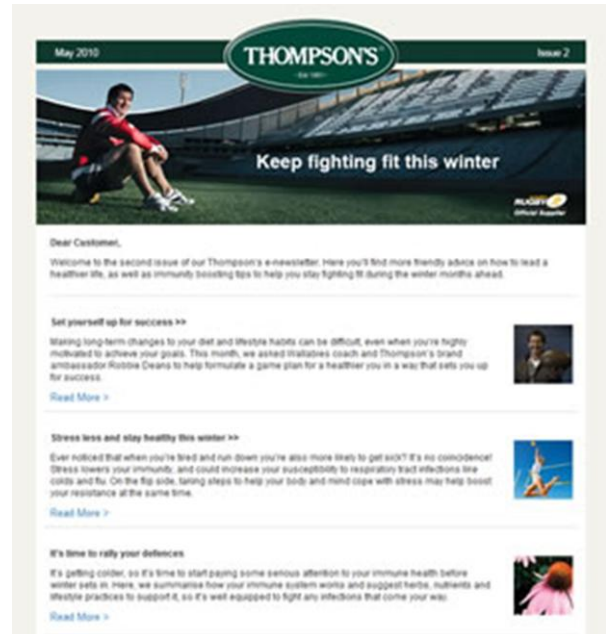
May 2010

THOMPSON'S

EST. 1981

Issue 2

Keep fighting fit this winter

RUGBY
Official Supplier

Dear Customer,

Welcome to the second issue of our Thompson's e-newsletter. Here you'll find more friendly advice on how to lead a healthier life, as well as immunity boosting tips to help you stay fighting fit during the winter months ahead.

Set yourself up for success >>

Making long-term changes to your diet and lifestyle habits can be difficult, even when you're highly motivated to achieve your goals. This month, we asked Wallabies coach and Thompson's brand ambassador Robbie Deans to help formulate a game plan for a healthier you in a way that sets you up for success.

Read More >

Stress less and stay healthy this winter >>

Ever noticed that when you're tired and run down you're also more likely to get sick? It's no coincidence! Stress lowers your immunity, and could increase your susceptibility to respiratory tract infections like colds and flu. On the flip side, taking steps to help your body and mind cope with stress may help boost your resistance at the same time.

Read More >

It's time to rally your defences

It's getting colder, so it's time to start paying some serious attention to your immune health before winter sets in. Here, we summarise how your immune system works and suggest herbs, nutrients and lifestyle practices to support it, so it's well equipped to fight any infections that come your way.

Read More >